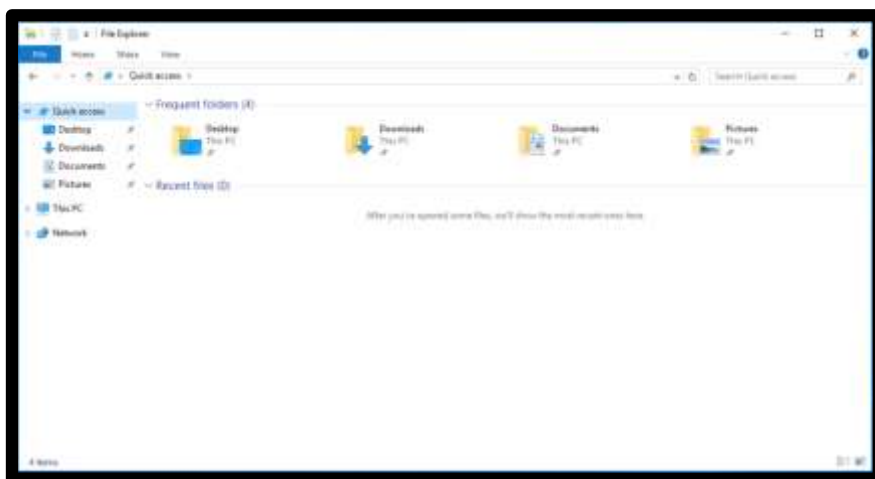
File Explorer

File Home Share View

Quick access

Search Quick access

Quick access
Desktop
Downloads
Documents
Pictures

This PC

Network

Frequent folders (4)

Desktop
This PC

Downloads
This PC

Documents
This PC

Pictures
This PC

Recent files (0)

After you've opened some files, we'll show the most recent ones here.

4 items